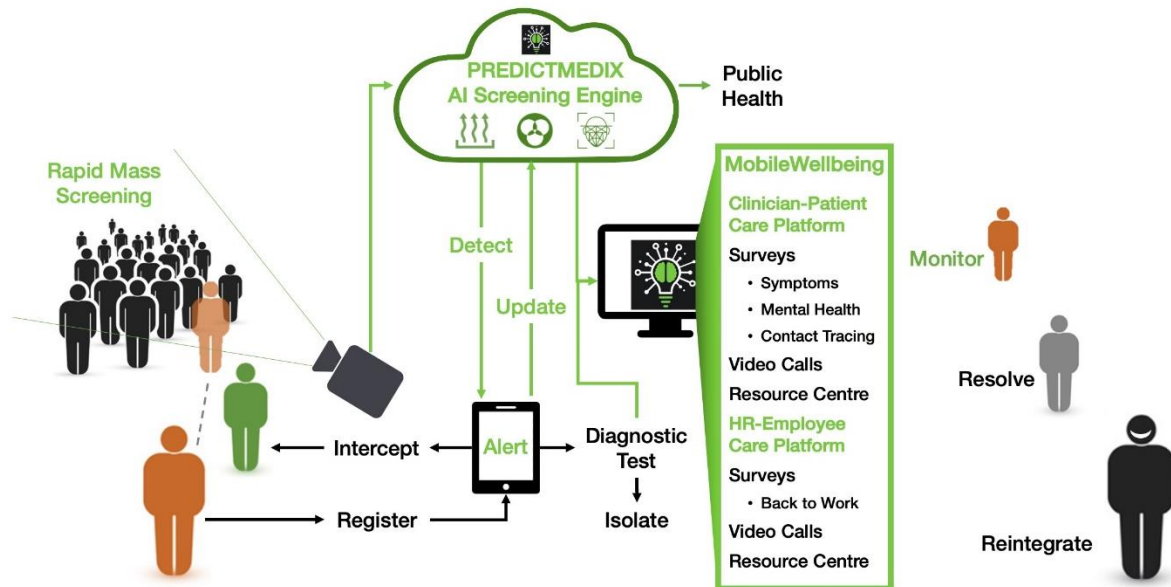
PREDICTMEDIX
AI Screening Engine

Public Health

Rapid Mass Screening

Detect

Update

MobileWellbeing

Clinician-Patient Care Platform

Surveys

• Symptoms
• Mental Health
• Contact Tracing

Video Calls

Resource Centre

HR-Employee Care Platform

Surveys

• Back to Work

Video Calls

Resource Centre

Monitor

Resolve

Reintegrate

Intercept

Alert

Diagnostic Test

Isolate

Register